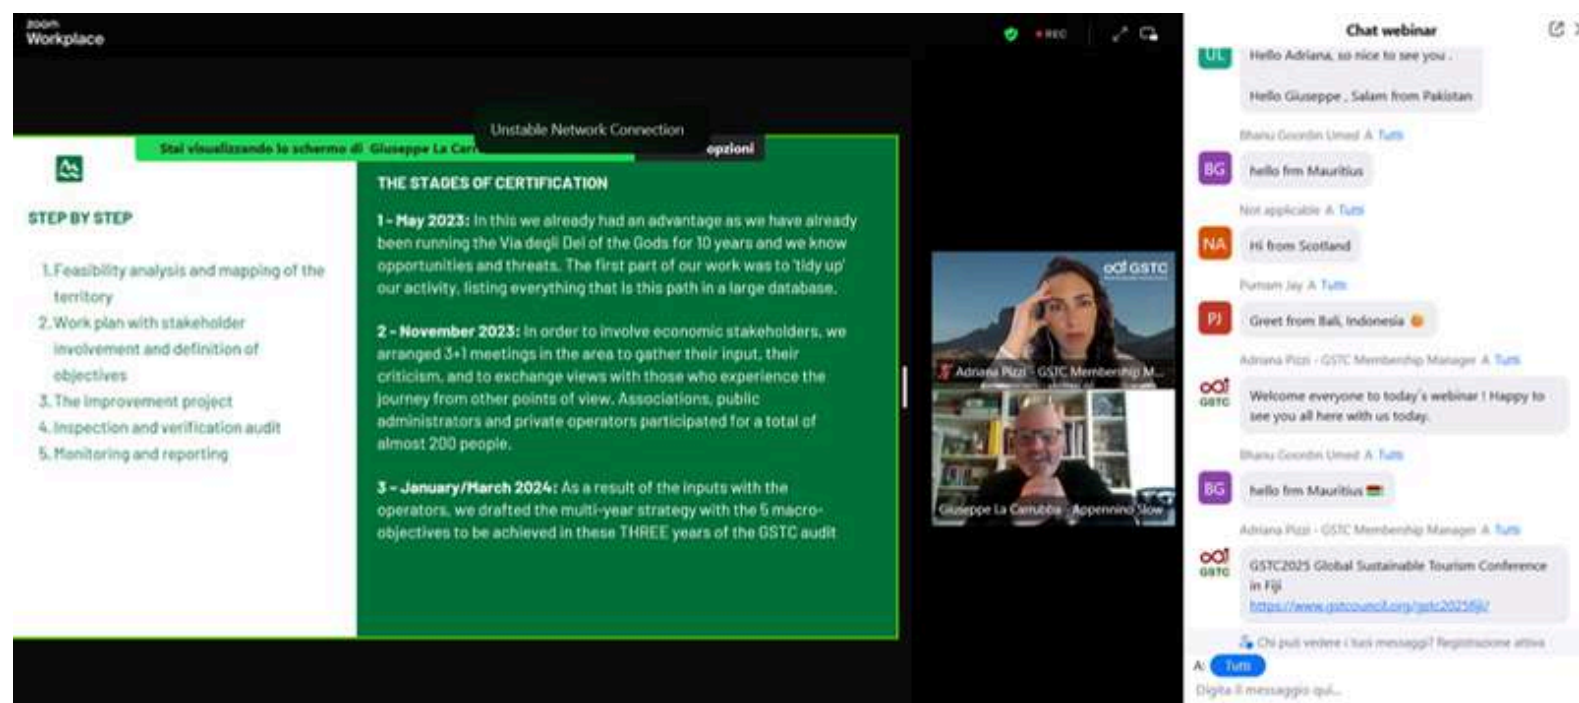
zoom
Workplace

REC

Unstable Network Connection

Stai visualizzando lo schermo di Giuseppe La Car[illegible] opzioni

STEP BY STEP

1. Feasibility analysis and mapping of the territory
2. Work plan with stakeholder involvement and definition of objectives
3. The improvement project
4. Inspection and verification audit
5. Monitoring and reporting

THE STAGES OF CERTIFICATION

1 - May 2023: In this we already had an advantage as we have already been running the Via degli Dei of the Gods for 10 years and we know opportunities and threats. The first part of our work was to 'tidy up' our activity, listing everything that is this path in a large database.

2 - November 2023: In order to involve economic stakeholders, we arranged 3+1 meetings in the area to gather their input, their criticism, and to exchange views with those who experience the journey from other points of view. Associations, public administrators and private operators participated for a total of almost 200 people.

3 - January/March 2024: As a result of the inputs with the operators, we drafted the multi-year strategy with the 5 macro-objectives to be achieved in these THREE years of the GSTC audit

GSTC
Adriana Pizzi - GSTC Membership M...
Giuseppe La Carrubba - Appennino Slow

Chat webinar

UL
Hello Adriana, so nice to see you .
Hello Giuseppe , Salam from Pakistan

Bhanu Goordin Umed A Tutti
BG
hello frm Mauritius

Not applicable A Tutti
NA
Hi from Scotland

Putnam Jay A Tutti
PJ
Greet from Bali, Indonesia

Adriana Pizzi - GSTC Membership Manager A Tutti
GSTC
Welcome everyone to today's webinar ! Happy to see you all here with us today.

Bhanu Goordin Umed A Tutti
BG
hello frm Mauritius

Adriana Pizzi - GSTC Membership Manager A Tutti
GSTC
GSTC2025 Global Sustainable Tourism Conference in Fiji
https://www.gstcouncil.org/gstc2025fiji/

Chi può vedere i tuoi messaggi? Registrazione attiva
A: Tutti
Digita il messaggio qui...